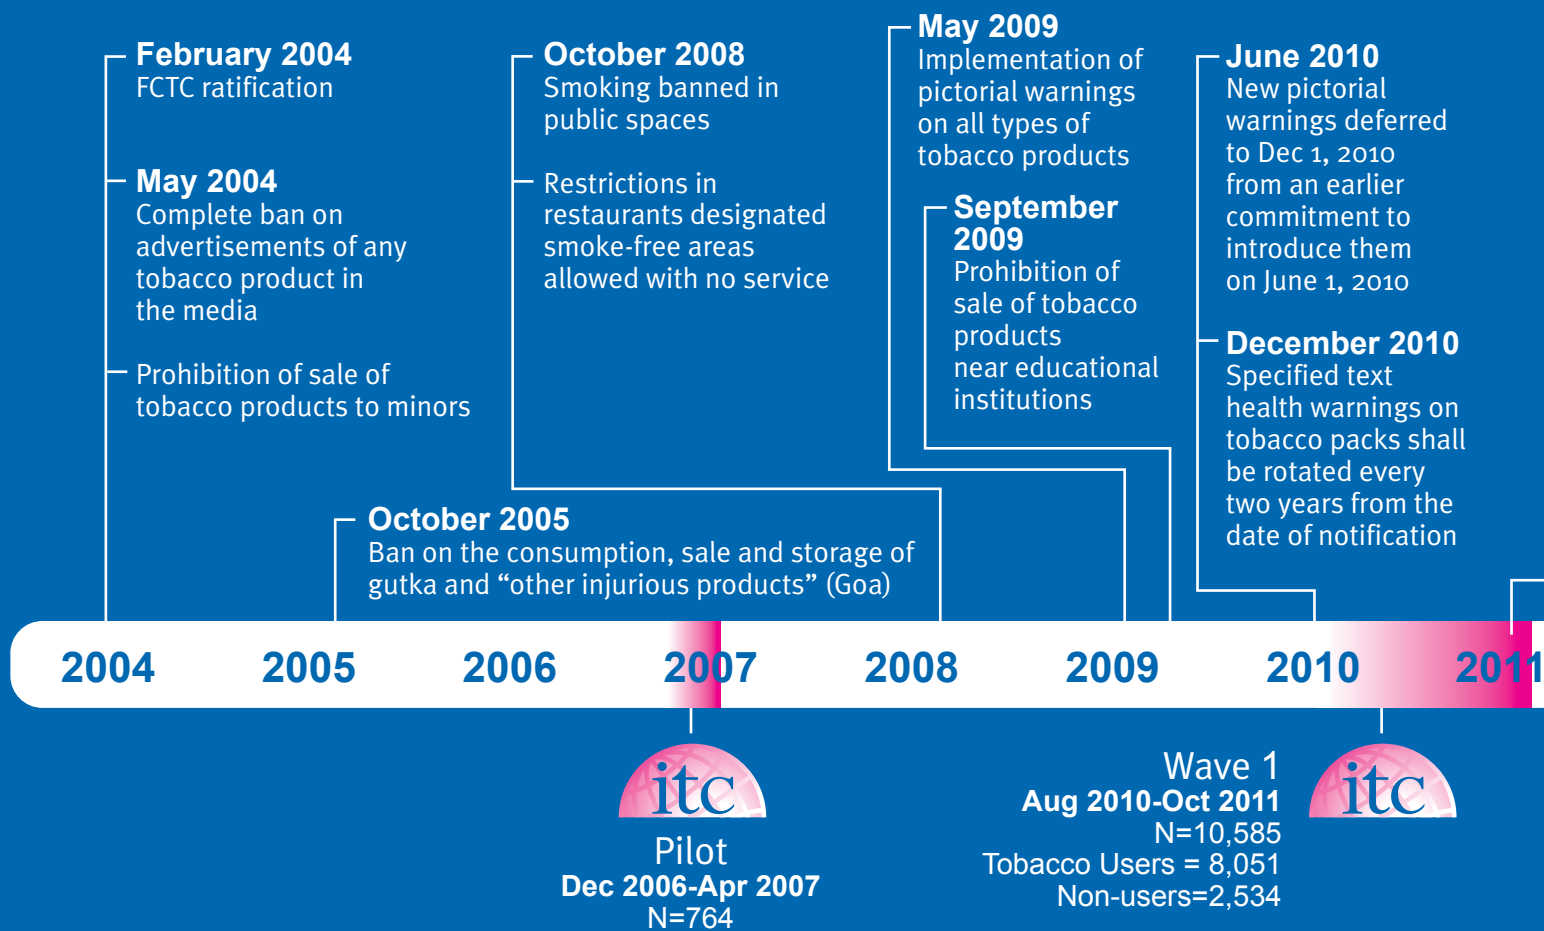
February 2004
FCTC ratification

May 2004
Complete ban on advertisements of any tobacco product in the media

Prohibition of sale of tobacco products to minors

October 2008
Smoking banned in public spaces

Restrictions in restaurants designated smoke-free areas allowed with no service

May 2009
Implementation of pictorial warnings on all types of tobacco products

September 2009
Prohibition of sale of tobacco products near educational institutions

June 2010
New pictorial warnings deferred to Dec 1, 2010 from an earlier commitment to introduce them on June 1, 2010

December 2010
Specified text health warnings on tobacco packs shall be rotated every two years from the date of notification

October 2005
Ban on the consumption, sale and storage of gutka and “other injurious products” (Goa)

2004 2005 2006 2007 2008 2009 2010 2011

itc
Pilot
Dec 2006-Apr 2007
N=764

Wave 1
Aug 2010-Oct 2011
N=10,585
Tobacco Users = 8,051
Non-users=2,534

itc